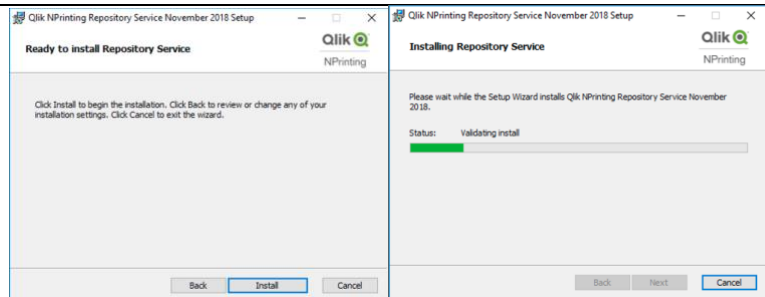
Qlik NPrinting Repository Service November 2018 Setup

Ready to install Repository Service

Qlik

NPrinting

Click Install to begin the installation. Click Back to review or change any of your installation settings. Click Cancel to exit the wizard.

Back Install Cancel

Qlik NPrinting Repository Service November 2018 Setup

Installing Repository Service

Qlik

NPrinting

Please wait while the Setup Wizard installs Qlik NPrinting Repository Service November 2018.

Status: Validating install

Back Next Cancel